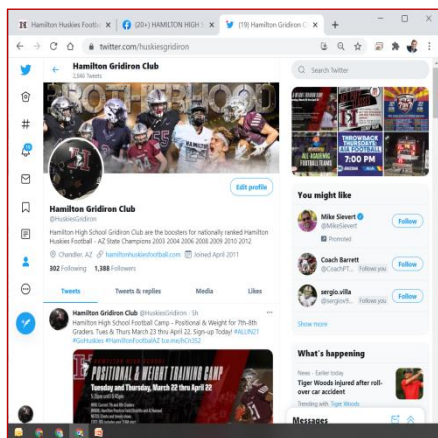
Hamilton Huskies Footb ×
(20+) HAMILTON HIGH ×
(19) Hamilton Gridiron C ×
+

twitter.com/huskiesgridiron

Hamilton Gridiron Club
2,846 Tweets

BROTHERHOOD

Edit profile

Hamilton Gridiron Club
@HuskiesGridiron

Hamilton High School Gridiron Club are the boosters for nationally ranked Hamilton Huskies Football - AZ State Champions 2003 2004 2006 2008 2009 2010 2012

Chandler, AZ hamiltonhuskiesfootball.com Joined April 2011

302 Following 1,388 Followers

Tweets
Tweets & replies
Media
Likes

Hamilton Gridiron Club @HuskiesGridiron · 5h
Hamilton High School Football Camp - Positional & Weight for 7th-8th Graders. Tues & Thurs March 23 thru April 22. Sign-up Today! #ALLIN21 #GoHuskies #HamiltonFootballAZ tw.mp/hOn352

POSITIONAL & WEIGHT TRAINING CAMP
Tuesday and Thursday, March 23rd thru April 22

Search Twitter

THROWBACK THURSDAY
7:00 PM

You might like

Mike Sievert
@MikeSievert
Promoted
Follow

Coach Barrett
@CoachPT... Follows you
Follow

sergio.villa
@sergiov... Follows you
Follow

Show more

What's happening

News · Earlier today
Tiger Woods injured after roll-over car accident
Trending with Tiger Woods

Messages